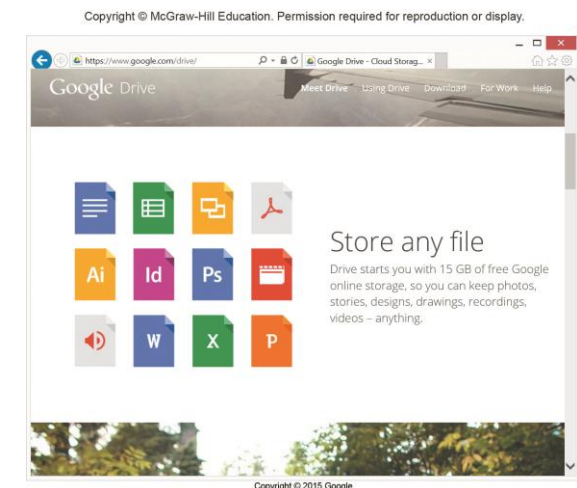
Copyright © McGraw-Hill Education. Permission required for reproduction or display.

https://www.google.com/drive/

Google Drive - Cloud Storag...

Google Drive

Meet Drive Using Drive Download For Work Help

Ai Id Ps W X P

Store any file

Drive starts you with 15 GB of free Google online storage, so you can keep photos, stories, designs, drawings, recordings, videos – anything.

Copyright © 2015 Google